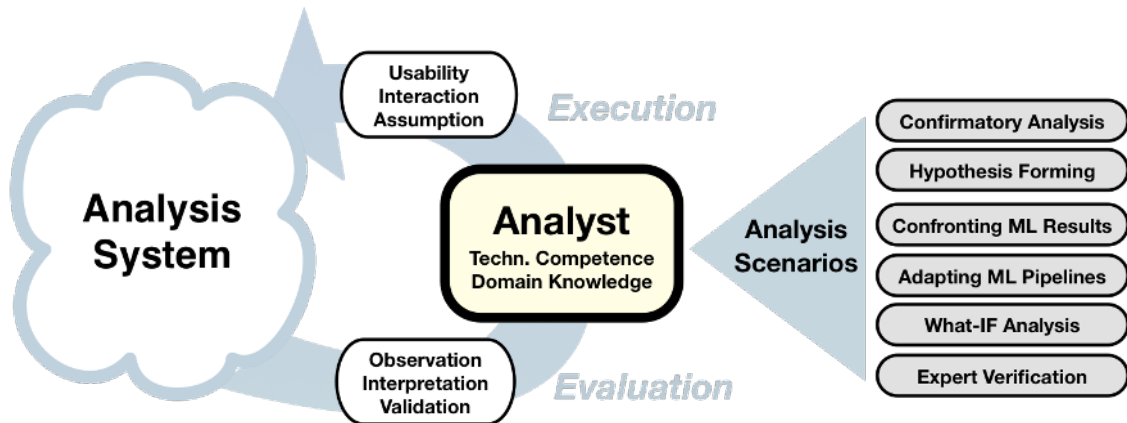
Analysis System

Usability
Interaction
Assumption

Execution

Analyst
Techn. Competence
Domain Knowledge

Observation
Interpretation
Validation

Evaluation

Analysis Scenarios

Confirmatory Analysis
Hypothesis Forming
Confronting ML Results
Adapting ML Pipelines
What-IF Analysis
Expert Verification